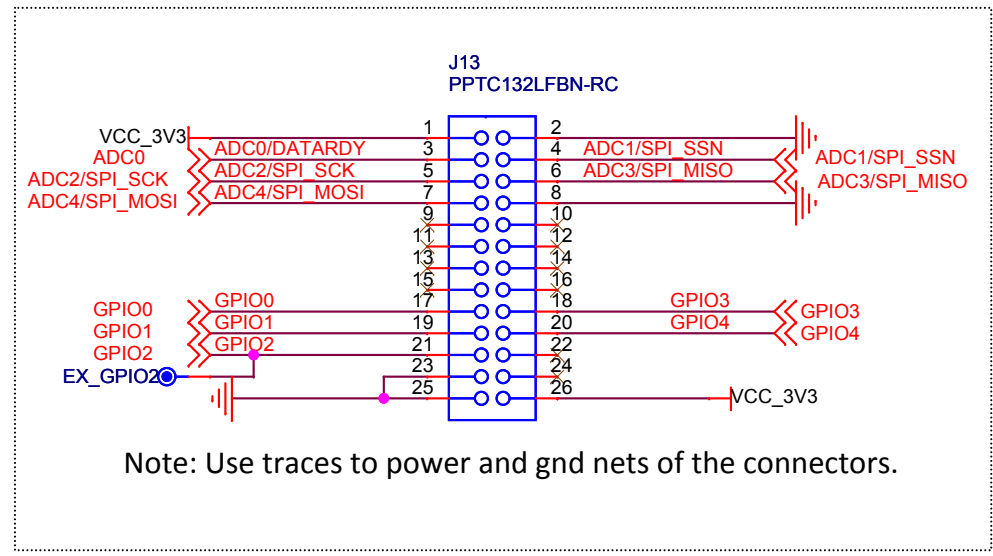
J13
PPTC132LFBN-RC

VCC_3V3
ADC0
ADC2/SPI_SCK
ADC4/SPI_MOSI

ADC0/DATARDY
ADC2/SPI_SCK
ADC4/SPI_MOSI

1 2
3 4
5 6
7 8
9 10
11 12
13 14
15 16
17 18
19 20
21 22
23 24
25 26

ADC1/SPI_SSN
ADC3/SPI_MISO

ADC1/SPI_SSN
ADC3/SPI_MISO

GPIO0
GPIO1
GPIO2
EX_GPIO2

GPIO0
GPIO1
GPIO2

GPIO3
GPIO4

GPIO3
GPIO4

VCC_3V3

Note: Use traces to power and gnd nets of the connectors.